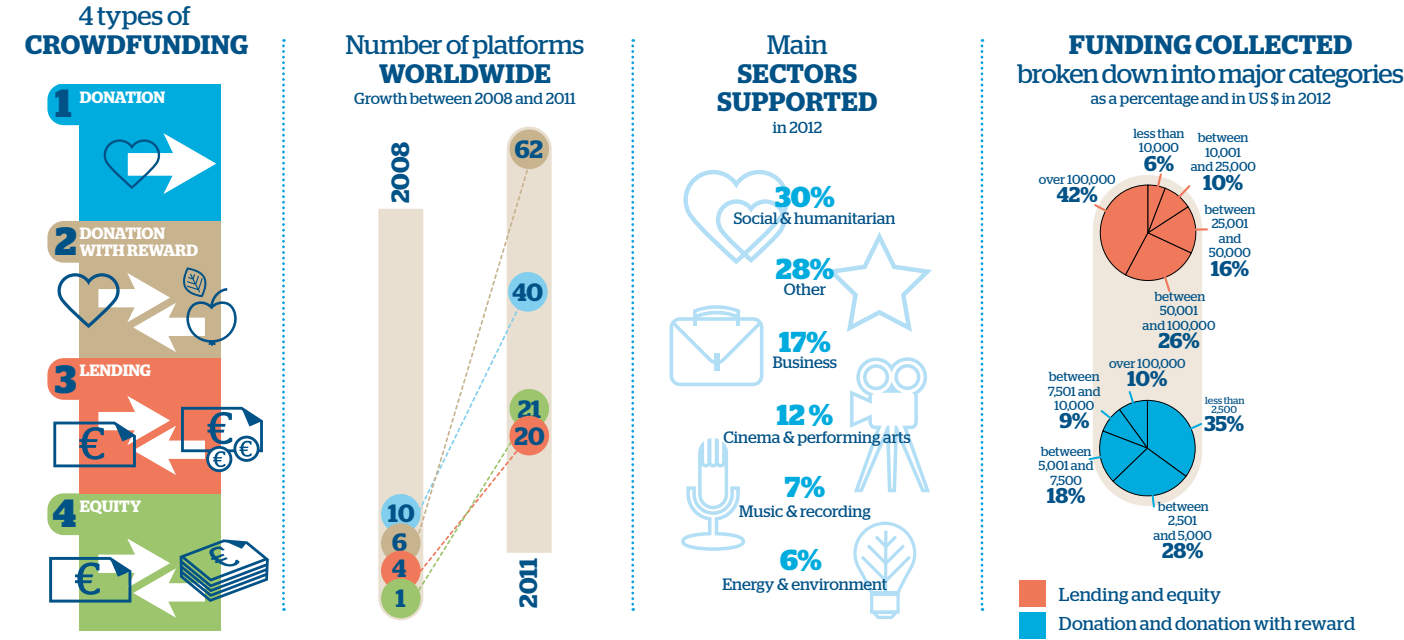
4 types of
CROWDFUNDING

1 DONATION

2 DONATION WITH REWARD

3 LENDING

€ €

€ €

4 EQUITY

€ €

Number of platforms
WORLDWIDE
Growth between 2008 and 2011

2008

10
6
4
1

62
40
21
20

2011

Main
SECTORS
SUPPORTED
in 2012

30%
Social & humanitarian

28%
Other

17%
Business

12 %
Cinema & performing arts

7%
Music & recording

6%
Energy & environment

FUNDING COLLECTED
broken down into major categories
as a percentage and in US $ in 2012

less than 10,000
6%

between 10,001 and 25,000
10%

between 25,001 and 50,000
16%

between 50,001 and 100,000
26%

over 100,000
42%

over 100,000
10%

less than 2,500
35%

between 2,501 and 5,000
28%

between 5,001 and 7,500
18%

between 7,501 and 10,000
9%

Lending and equity
Donation and donation with reward